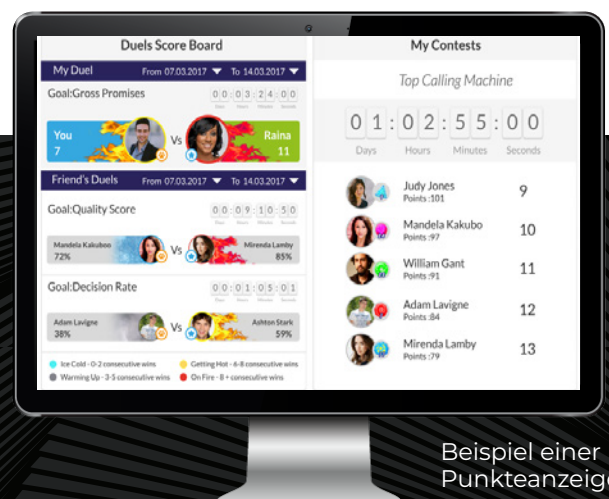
Duels Score Board

My Duel From 07.03.2017 To 14.03.2017

Goal:Gross Promises

0 0 : 0 3 : 2 4 : 0 0
Days Hours Minutes Seconds

You
7

Vs

Raina
11

Friend's Duels From 07.03.2017 To 14.03.2017

Goal:Quality Score

0 0 : 0 9 : 1 0 : 5 0
Days Hours Minutes Seconds

Mandela Kakuboo
72%

Vs

Mirenda Lamby
85%

Goal:Decision Rate

0 0 : 0 1 : 0 5 : 0 1
Days Hours Minutes Seconds

Adam Lavigne
38%

Vs

Ashton Stark
59%

Ice Cold - 0-2 consecutive wins
Getting Hot - 6-8 consecutive wins
Warming Up - 3-5 consecutive wins
On Fire - 8 + consecutive wins

My Contests

Top Calling Machine

0 1 : 0 2 : 5 5 : 0 0
Days Hours Minutes Seconds

Judy Jones
Points :101
9

Mandela Kakubo
Points :97
10

William Gant
Points :91
11

Adam Lavigne
Points :84
12

Mirenda Lamby
Points :79
13

Beispiel einer
Punkteanzeige